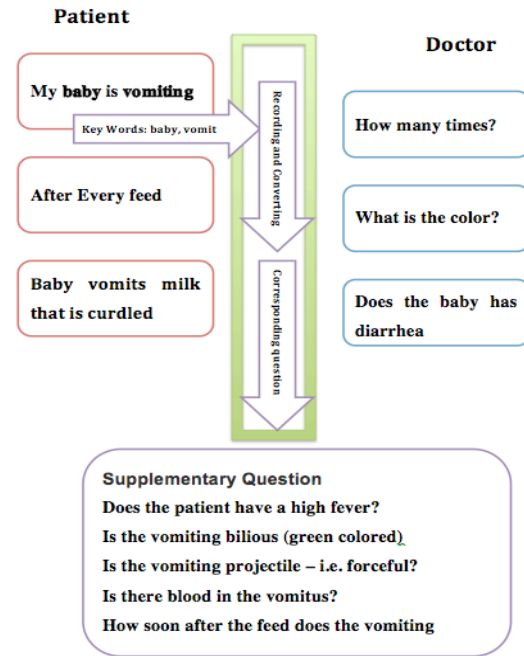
Patient

Doctor

My baby is vomiting

Key Words: baby, vomit

Recording and Converting

How many times?

After Every feed

What is the color?

Baby vomits milk that is curdled

Corresponding question

Does the baby has diarrhea

Supplementary Question
Does the patient have a high fever?
Is the vomiting bilious (green colored)
Is the vomiting projectile – i.e. forceful?
Is there blood in the vomitus?
How soon after the feed does the vomiting